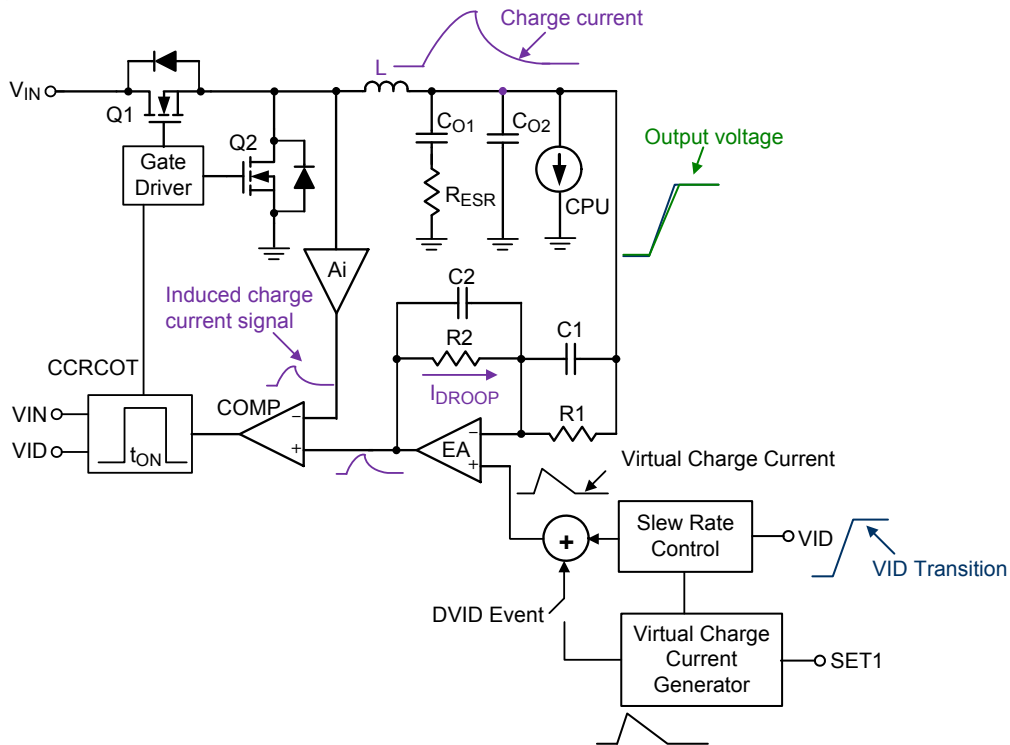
Charge current

$V_{IN}$

L

Q1

$C_{O1}$

$C_{O2}$

Output voltage

Q2

Gate Driver

$R_{ESR}$

CPU

Ai

Induced charge current signal

C2

R2

C1

CCRCOT

$I_{DROOP}$

COMP

R1

VIN

VID

$t_{ON}$

−

+

EA

−

+

Virtual Charge Current

Slew Rate Control

VID

VID Transition

+

DVID Event

Virtual Charge Current Generator

SET1